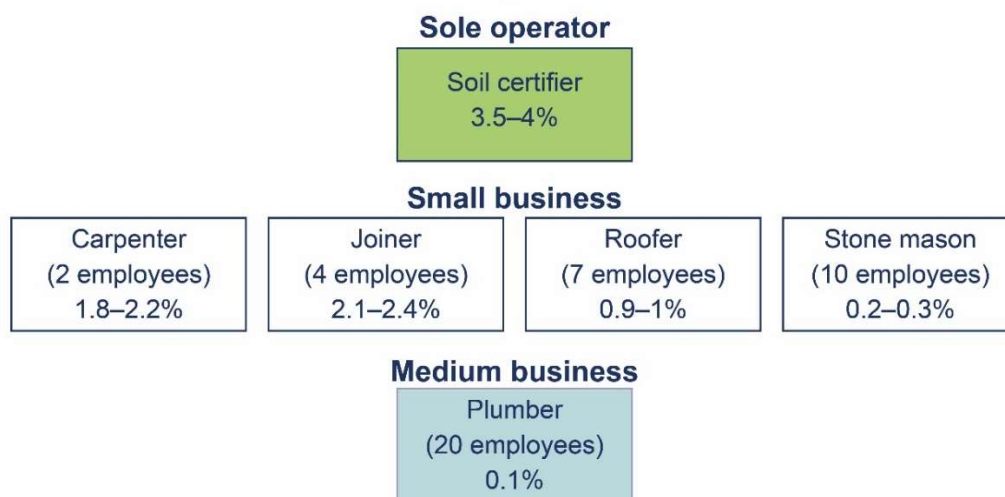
Sole operator

Soil certifier
3.5–4%

Small business

Carpenter
(2 employees)
1.8–2.2%

Joiner
(4 employees)
2.1–2.4%

Roofer
(7 employees)
0.9–1%

Stone mason
(10 employees)
0.2–0.3%

Medium business

Plumber
(20 employees)
0.1%